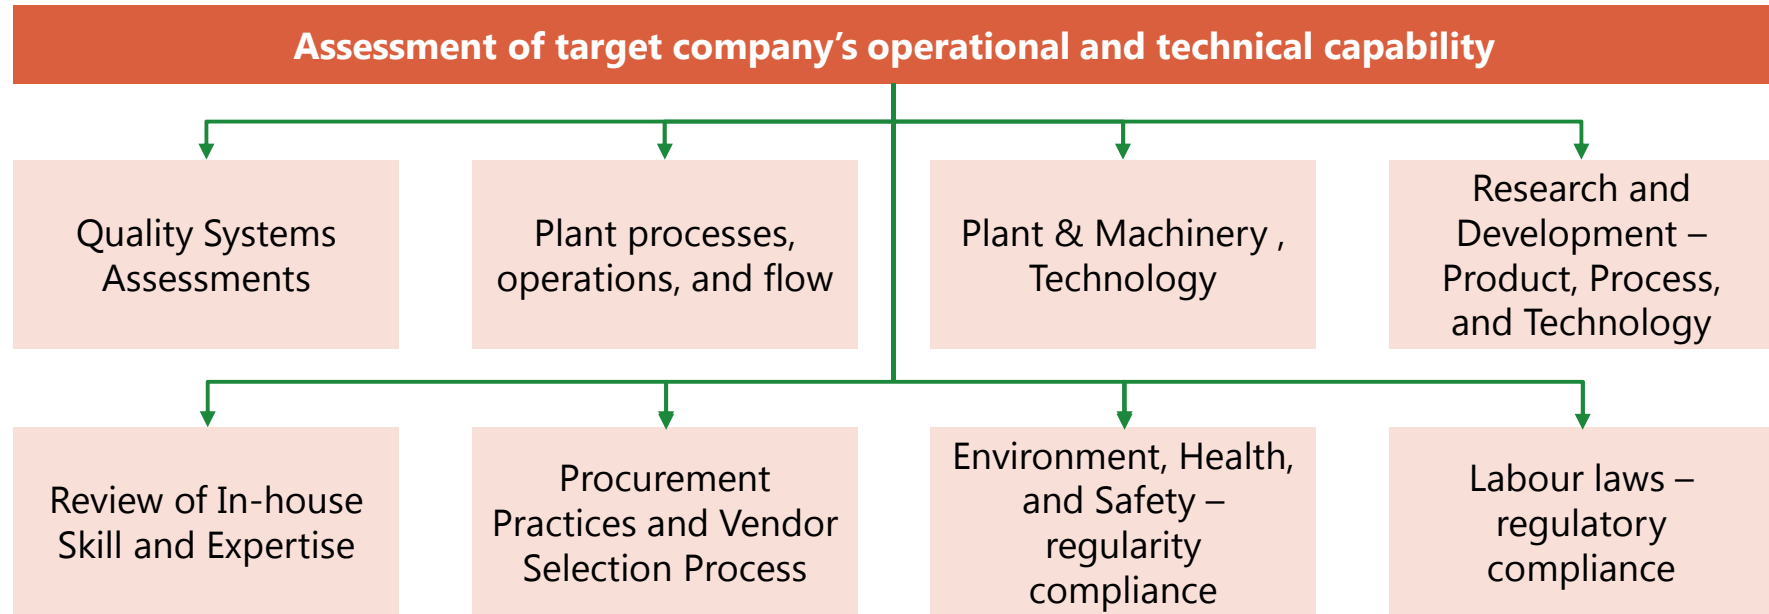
Assessment of target company’s operational and technical capability

Quality Systems Assessments

Plant processes, operations, and flow

Plant & Machinery , Technology

Research and Development – Product, Process, and Technology

Review of In-house Skill and Expertise

Procurement Practices and Vendor Selection Process

Environment, Health, and Safety – regularity compliance

Labour laws – regulatory compliance